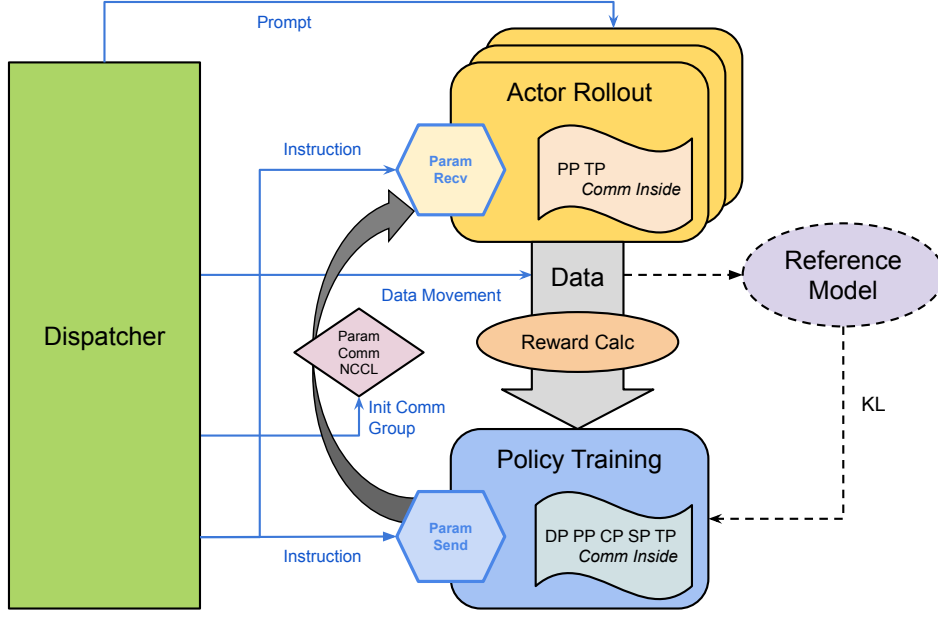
Prompt

Actor Rollout

Instruction

Param Recv

PP TP
Comm Inside

Data

Reference Model

Data Movement

Dispatcher

Param Comm NCCL

Reward Calc

Init Comm Group

KL

Policy Training

Param Send

DP PP CP SP TP
Comm Inside

Instruction